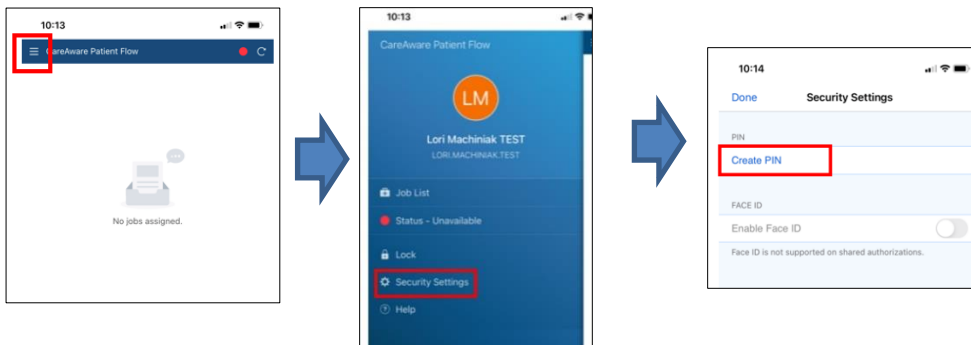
10:13

CareAware Patient Flow

No jobs assigned.

10:13

CareAware Patient Flow

LM

Lori Machiniak TEST

LORI.MACHINIAK.TEST

Job List

Status - Unavailable

Lock

Security Settings

Help

10:14

Done

Security Settings

PIN

Create PIN

FACE ID

Enable Face ID

Face ID is not supported on shared authorizations.